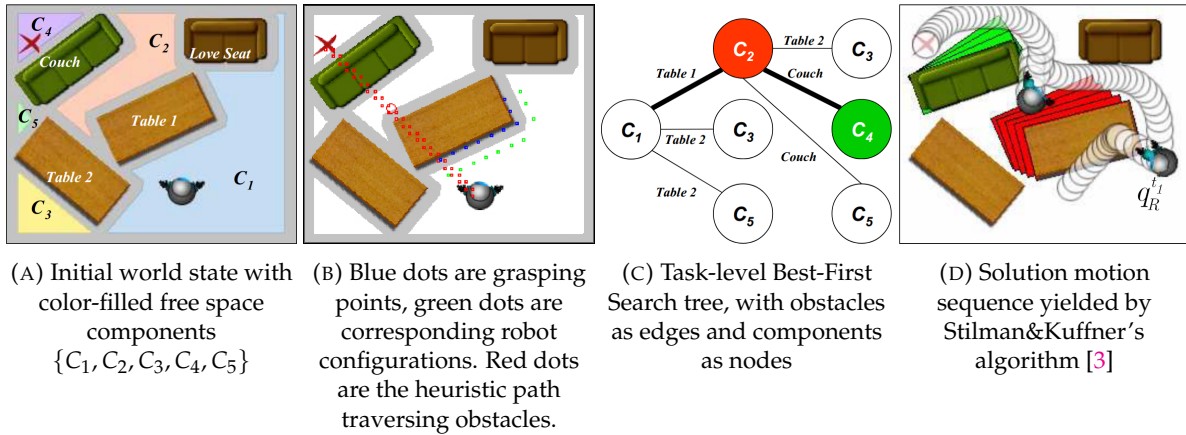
$C_4$ $C_2$ Love Seat Couch $C_5$ Table 1 Table 2 $C_1$ $C_3$

$C_2$ Table 2 $C_3$ Table 1 Couch $C_1$ Table 2 $C_3$ $C_4$ Couch Table 2 $C_5$ $C_5$

$q_R^{t_1}$

(A) Initial world state with color-filled free space components $\{C_1, C_2, C_3, C_4, C_5\}$

(B) Blue dots are grasping points, green dots are corresponding robot configurations. Red dots are the heuristic path traversing obstacles.

(C) Task-level Best-First Search tree, with obstacles as edges and components as nodes

(D) Solution motion sequence yielded by Stilman&Kuffner's algorithm [3]